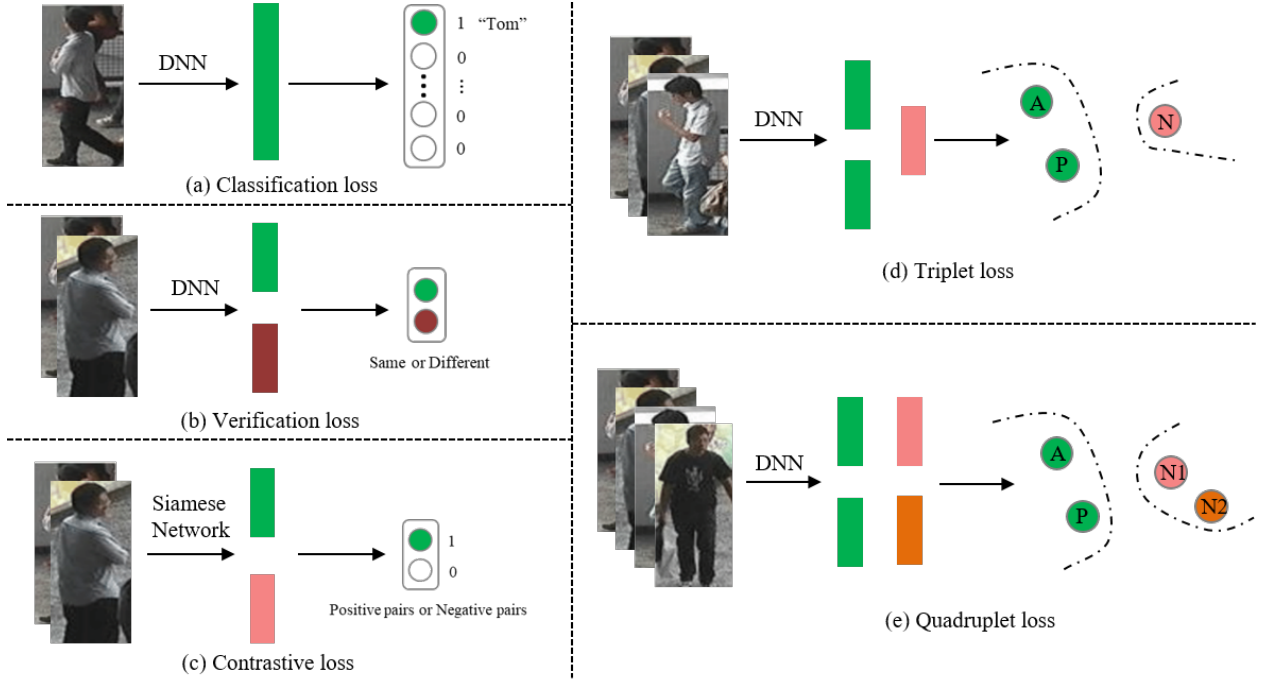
DNN

1 "Tom"
0
⋮
0
0

(a) Classification loss

DNN

Same or Different

(b) Verification loss

Siamese Network

1
0

Positive pairs or Negative pairs

(c) Contrastive loss

DNN

A
P
N

(d) Triplet loss

DNN

A
P
N1
N2

(e) Quadruplet loss